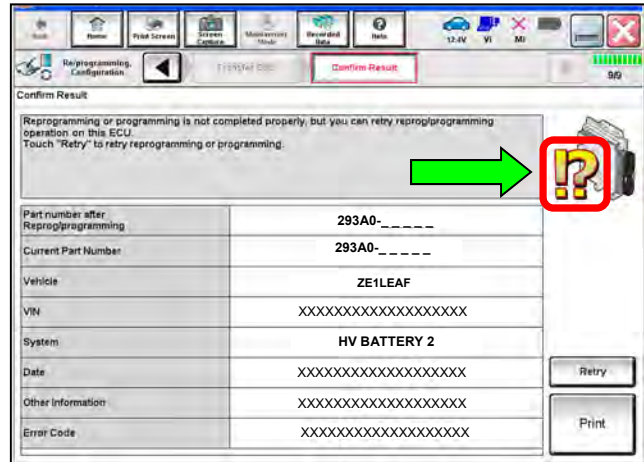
Back Home Print Screen Screen Capture Maintenance Mode Recorded Data Help 12.4V VI MI

Reprogramming, Configuration Transfer Data Confirm Result 9/9

Confirm Result

Reprogramming or programming is not completed properly, but you can retry reprog/programming operation on this ECU.
Touch "Retry" to retry reprogramming or programming.

| Part number after Reprog/programming | 293A0-_ _ _ _ _ |
|---|---|
| Current Part Number | 293A0-_ _ _ _ _ |
| Vehicle | ZE1LEAF |
| VIN | XXXXXXXXXXXXXXXXXXX |
| System | HV BATTERY 2 |
| Date | XXXXXXXXXXXXXXXXXXX |
| Other Information | XXXXXXXXXXXXXXXXXXX |
| Error Code | XXXXXXXXXXXXXXXXXXX |

Retry

Print